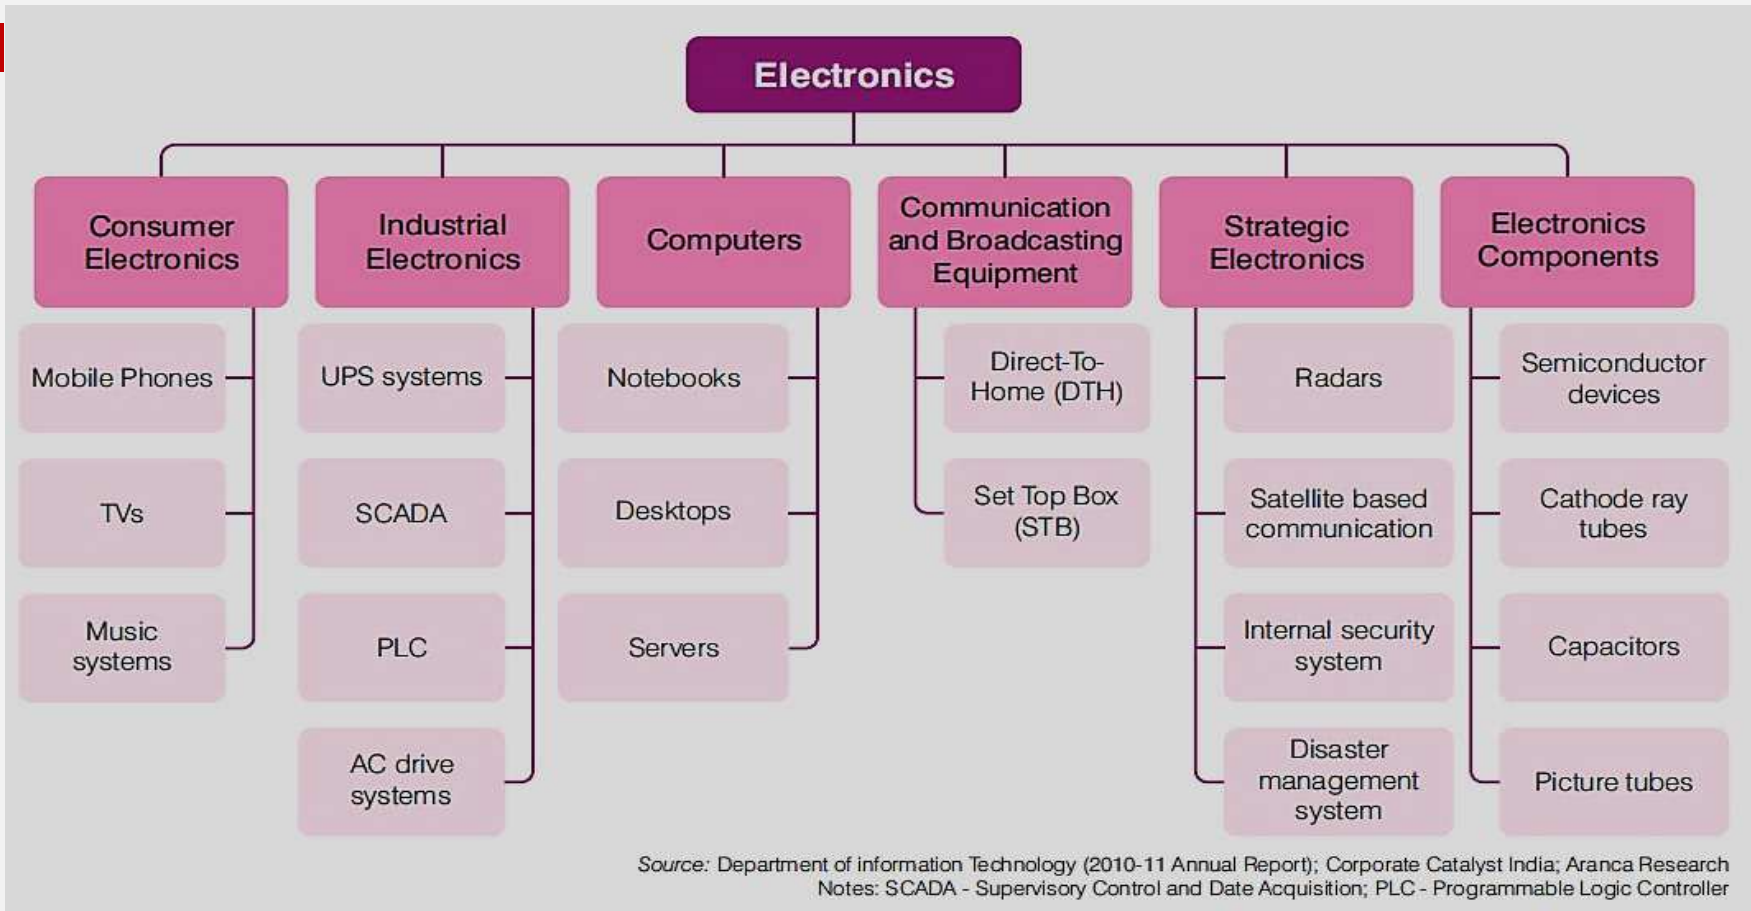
Electronics

Consumer Electronics

Mobile Phones

TVs

Music systems

Industrial Electronics

UPS systems

SCADA

PLC

AC drive systems

Computers

Notebooks

Desktops

Servers

Communication and Broadcasting Equipment

Direct-To-Home (DTH)

Set Top Box (STB)

Strategic Electronics

Radars

Satellite based communication

Internal security system

Disaster management system

Electronics Components

Semiconductor devices

Cathode ray tubes

Capacitors

Picture tubes

Source: Department of information Technology (2010-11 Annual Report); Corporate Catalyst India; Aranca Research
Notes: SCADA - Supervisory Control and Date Acquisition; PLC - Programmable Logic Controller